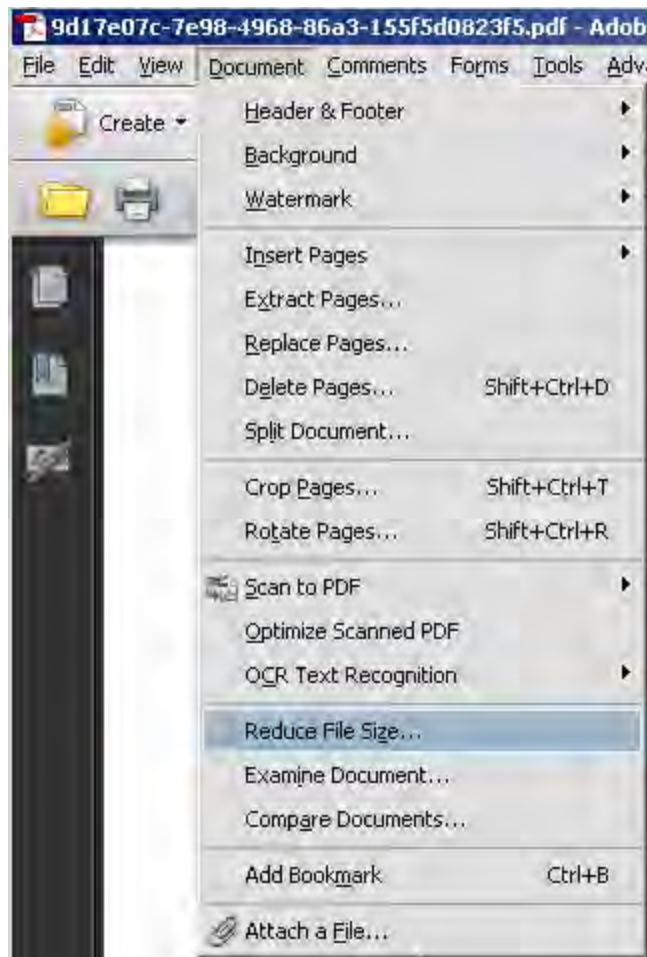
9d17e07c-7e98-4968-86a3-155f5d0823f5.pdf - Adob

File Edit View Document Comments Forms Tools Adv

Create

Header & Footer
Background
Watermark

Insert Pages
Extract Pages...
Replace Pages...
Delete Pages... Shift+Ctrl+D
Split Document...

Crop Pages... Shift+Ctrl+T
Rotate Pages... Shift+Ctrl+R

Scan to PDF
Optimize Scanned PDF
OCR Text Recognition

Reduce File Size...
Examine Document...
Compare Documents...

Add Bookmark Ctrl+B

Attach a File...